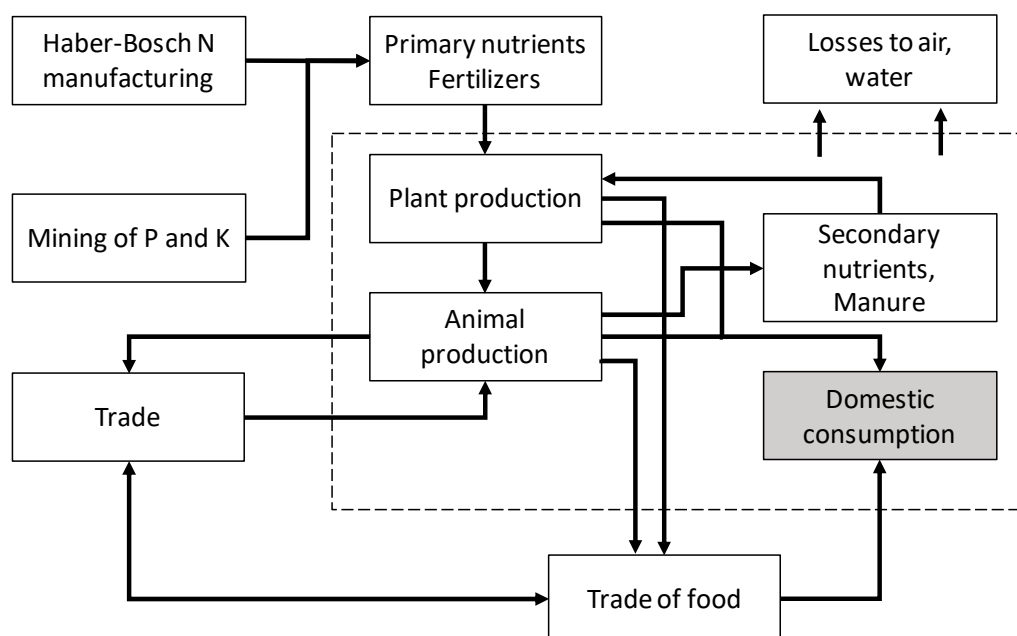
Haber-Bosch N manufacturing

Primary nutrients Fertilizers

Losses to air, water

Plant production

Mining of P and K

Secondary nutrients, Manure

Animal production

Trade

Domestic consumption

Trade of food